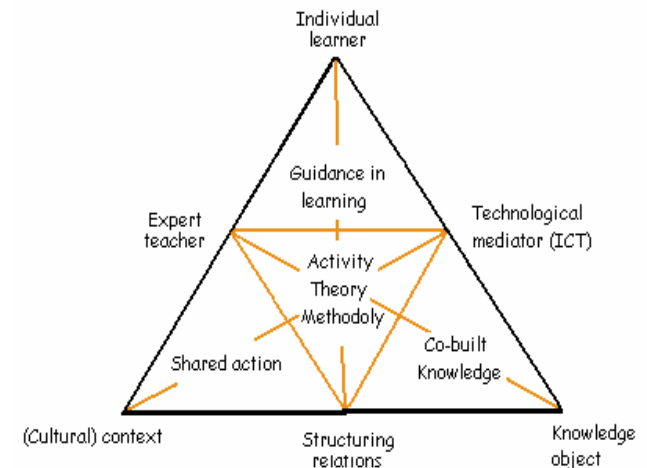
Individual learner

Guidance in learning

Expert teacher

Technological mediator (ICT)

Activity Theory Methodoly

Shared action

Co-built Knowledge

(Cultural) context

Structuring relations

Knowledge object